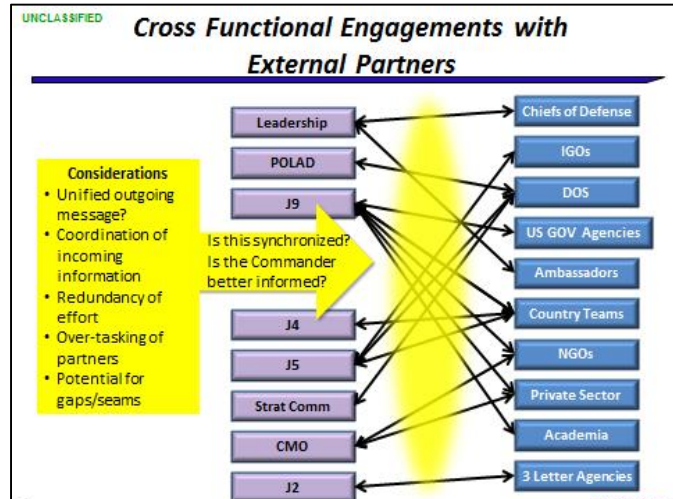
UNCLASSIFIED

Cross Functional Engagements with External Partners

Considerations
• Unified outgoing message?
• Coordination of incoming information
• Redundancy of effort
• Over-tasking of partners
• Potential for gaps/seams

Is this synchronized? Is the Commander better informed?

Leadership
POLAD
J9
J4
J5
Strat Comm
CMO
J2

Chiefs of Defense
IGOs
DOS
US GOV Agencies
Ambassadors
Country Teams
NGOs
Private Sector
Academia
3 Letter Agencies